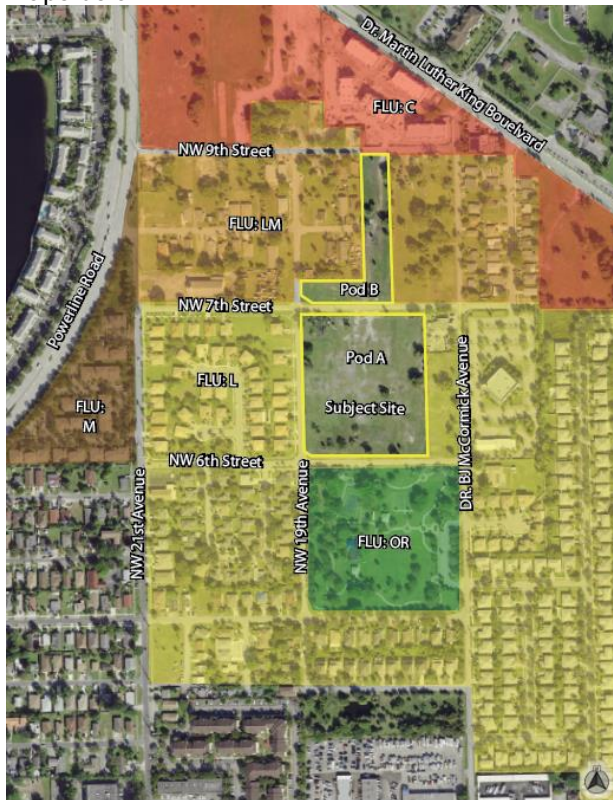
Dr. Martin Luther King Boulevard
FLU: C
NW 9th Street
FLU: LM
Pod B
NW 7th Street
Powerline Road
Pod A
Subject Site
DR. BJ McCormick Avenue
FLU: L
FLU: M
NW 6th Street
NW 21st Avenue
NW 19th Avenue
FLU: OR